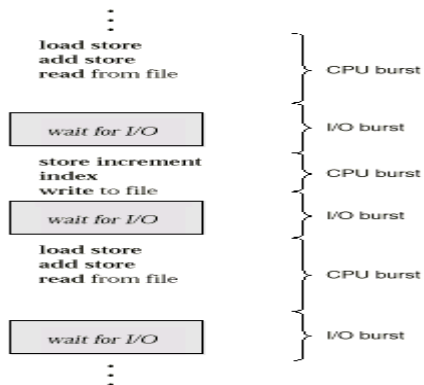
⋮

load store
add store
read from file

CPU burst

wait for I/O

I/O burst

store increment
index
write to file

CPU burst

wait for I/O

I/O burst

load store
add store
read from file

CPU burst

wait for I/O

I/O burst

⋮